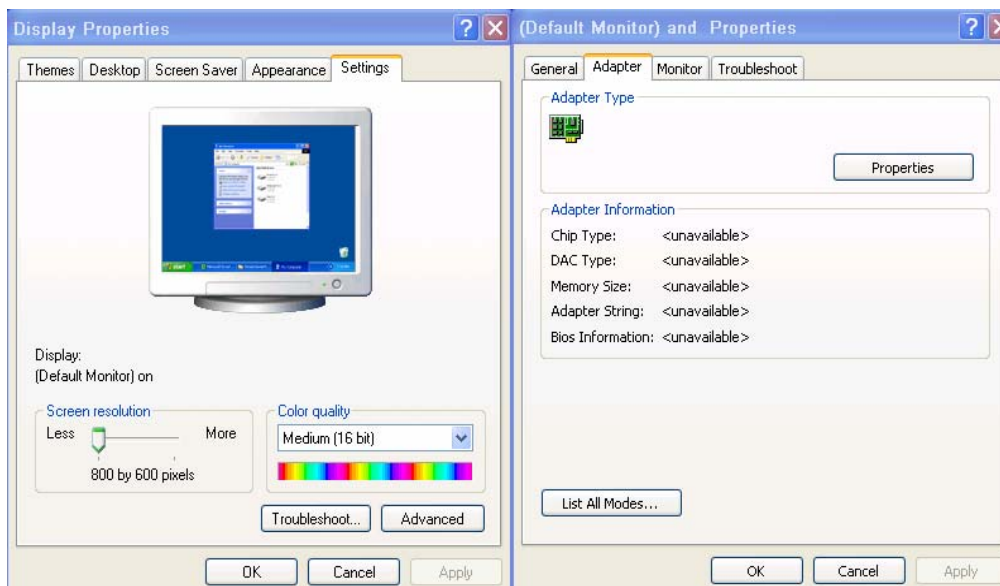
Display Properties

Themes | Desktop | Screen Saver | Appearance | Settings

Display:
(Default Monitor) on

Screen resolution
Less More
800 by 600 pixels

Color quality
Medium (16 bit)

Troubleshoot... Advanced

OK Cancel Apply

(Default Monitor) and Properties

General | Adapter | Monitor | Troubleshoot

Adapter Type

Properties

Adapter Information
Chip Type: <unavailable>
DAC Type: <unavailable>
Memory Size: <unavailable>
Adapter String: <unavailable>
Bios Information: <unavailable>

List All Modes...

OK Cancel Apply